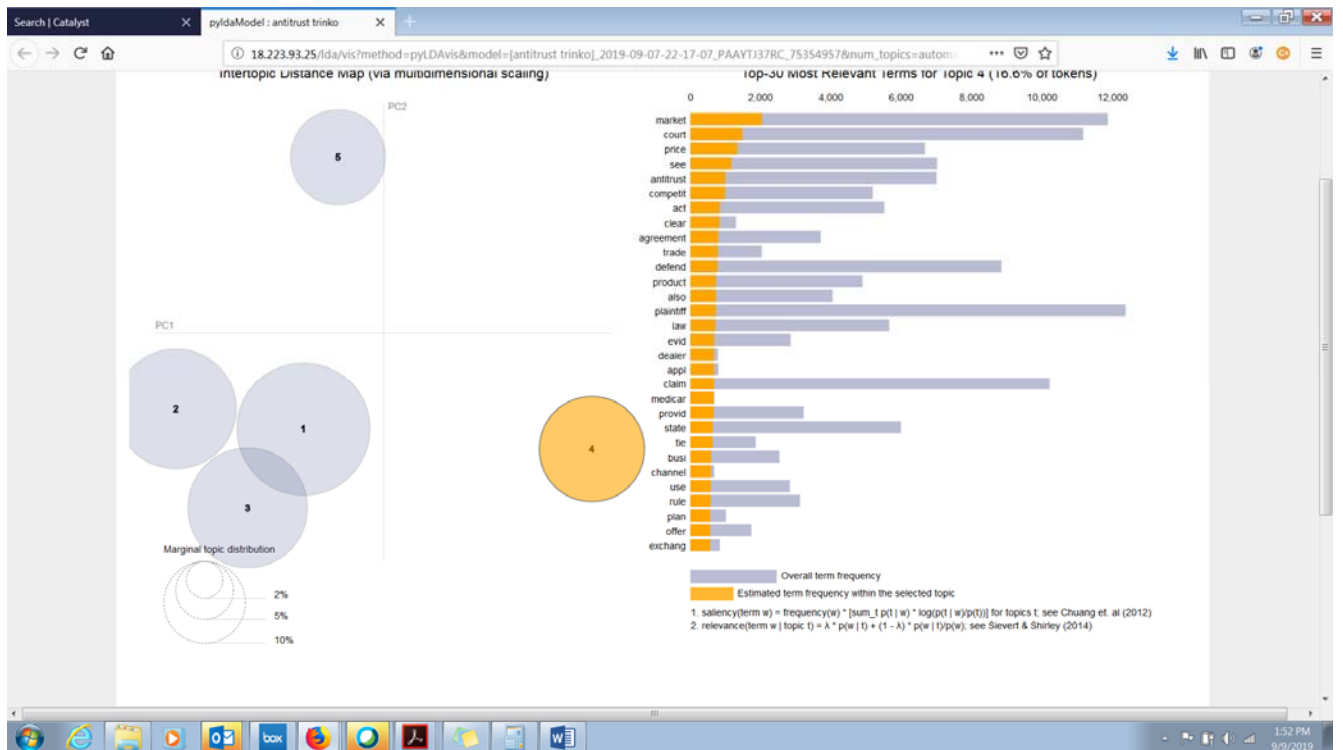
Search | Catalyst
pyldaModel : antitrust trinko
18.223.93.25/lda/vis?method=pyLDAvis&model=[antitrust trinko]_2019-09-07-22-17-07_PAAYTJ37RC_75354957&num_topics=autom

Intertopic Distance Map (via multidimensional scaling)

PC2

PC1

5

2

1

3

4

Marginal topic distribution

2%

5%

10%

Top-30 Most Relevant Terms for Topic 4 (16.6% of tokens)

0 2,000 4,000 6,000 8,000 10,000 12,000

market
court
price
see
antitrust
competit
act
clear
agreement
trade
defend
product
also
plaintiff
law
evid
dealer
appl
claim
medicar
provid
state
tie
busi
channel
use
rule
plan
offer
exchang

Overall term frequency

Estimated term frequency within the selected topic

1. saliency(term w) = frequency(w) * [sum_t p(t | w) * log(p(t | w)/p(t))] for topics t; see Chuang et. al (2012)
2. relevance(term w | topic t) = λ * p(w | t) + (1 - λ) * p(w | t)/p(w); see Sievert & Shirley (2014)

box

1:52 PM
9/9/2019